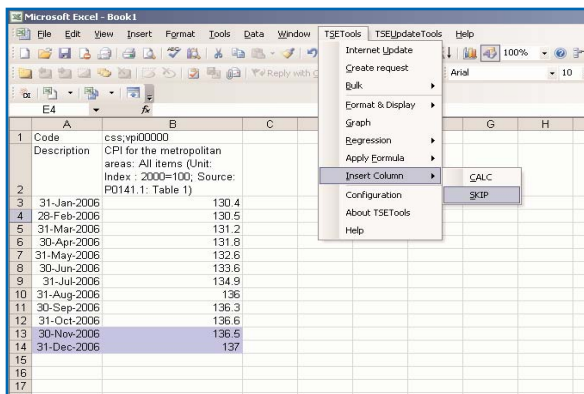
Microsoft Excel - Book1

File Edit View Insert Format Tools Data Window TSETools TSEUpdateTools Help

100%

Reply with

Arial 10

E4 fx

| | A | B | C | | | G | H |
|---|---|---|---|---|---|---|---|
| 1 | Code | css;vpi00000 | | | | | |
| 2 | Description | CPI for the metropolitan areas: All items (Unit: Index : 2000=100; Source: P0141.1: Table 1) | | | | | |
| 3 | 31-Jan-2006 | 130.4 | | | | | |
| 4 | 28-Feb-2006 | 130.5 | | | | | |
| 5 | 31-Mar-2006 | 131.2 | | | | | |
| 6 | 30-Apr-2006 | 131.8 | | | | | |
| 7 | 31-May-2006 | 132.6 | | | | | |
| 8 | 30-Jun-2006 | 133.6 | | | | | |
| 9 | 31-Jul-2006 | 134.9 | | | | | |
| 10 | 31-Aug-2006 | 136 | | | | | |
| 11 | 30-Sep-2006 | 136.3 | | | | | |
| 12 | 31-Oct-2006 | 136.6 | | | | | |
| 13 | 30-Nov-2006 | 136.5 | | | | | |
| 14 | 31-Dec-2006 | 137 | | | | | |
| 15 | | | | | | | |
| 16 | | | | | | | |
| 17 | | | | | | | |

Internet Update
Create request
Bulk
Format & Display
Graph
Regression
Apply Formula
Insert Column
Configuration
About TSETools
Help

CALC
SKIP